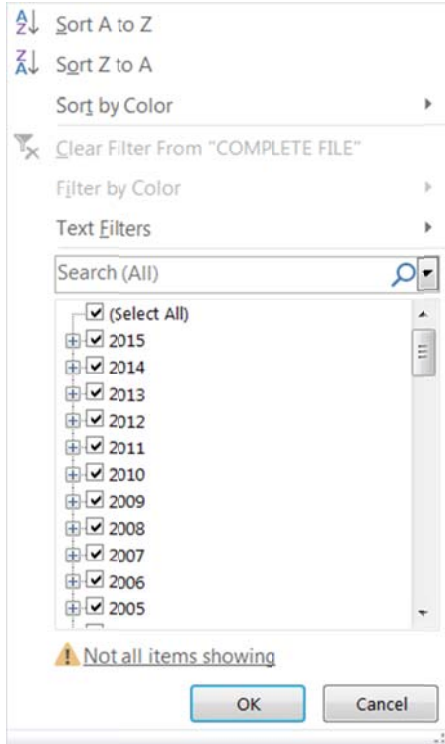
Sort A to Z
Sort Z to A
Sort by Color
Clear Filter From "COMPLETE FILE"
Filter by Color
Text Filters
Search (All)
(Select All)
2015
2014
2013
2012
2011
2010
2009
2008
2007
2006
2005
Not all items showing
OK
Cancel